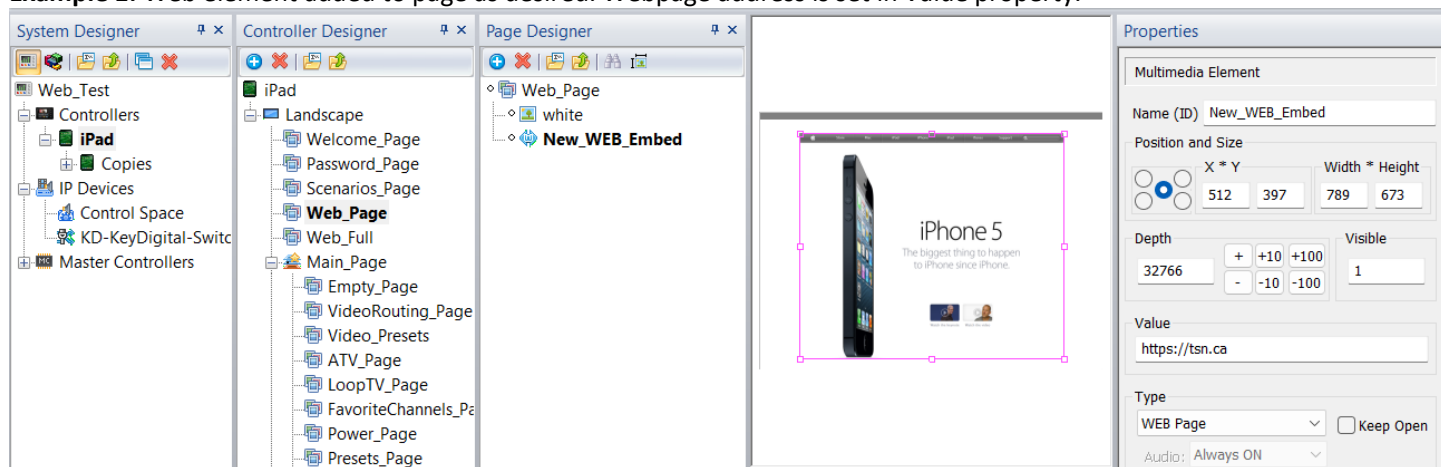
System Designer

Web_Test
Controllers
iPad
Copies
IP Devices
Control Space
KD-KeyDigital-Switc
Master Controllers

Controller Designer

iPad
Landscape
Welcome_Page
Password_Page
Scenarios_Page
Web_Page
Web_Full
Main_Page
Empty_Page
VideoRouting_Page
Video_Presets
ATV_Page
LoopTV_Page
FavoriteChannels_Pa
Power_Page
Presets_Page

Page Designer

Web_Page
white
New_WEB_Embed

iPhone 5
The biggest thing to happen to iPhone since iPhone.

Properties

Multimedia Element
Name (ID) New_WEB_Embed
Position and Size
X * Y
512 397
Width * Height
789 673
Depth
32766
+ +10 +100
- -10 -100
Visible
1
Value
https://tsn.ca
Type
WEB Page
Keep Open
Audio: Always ON